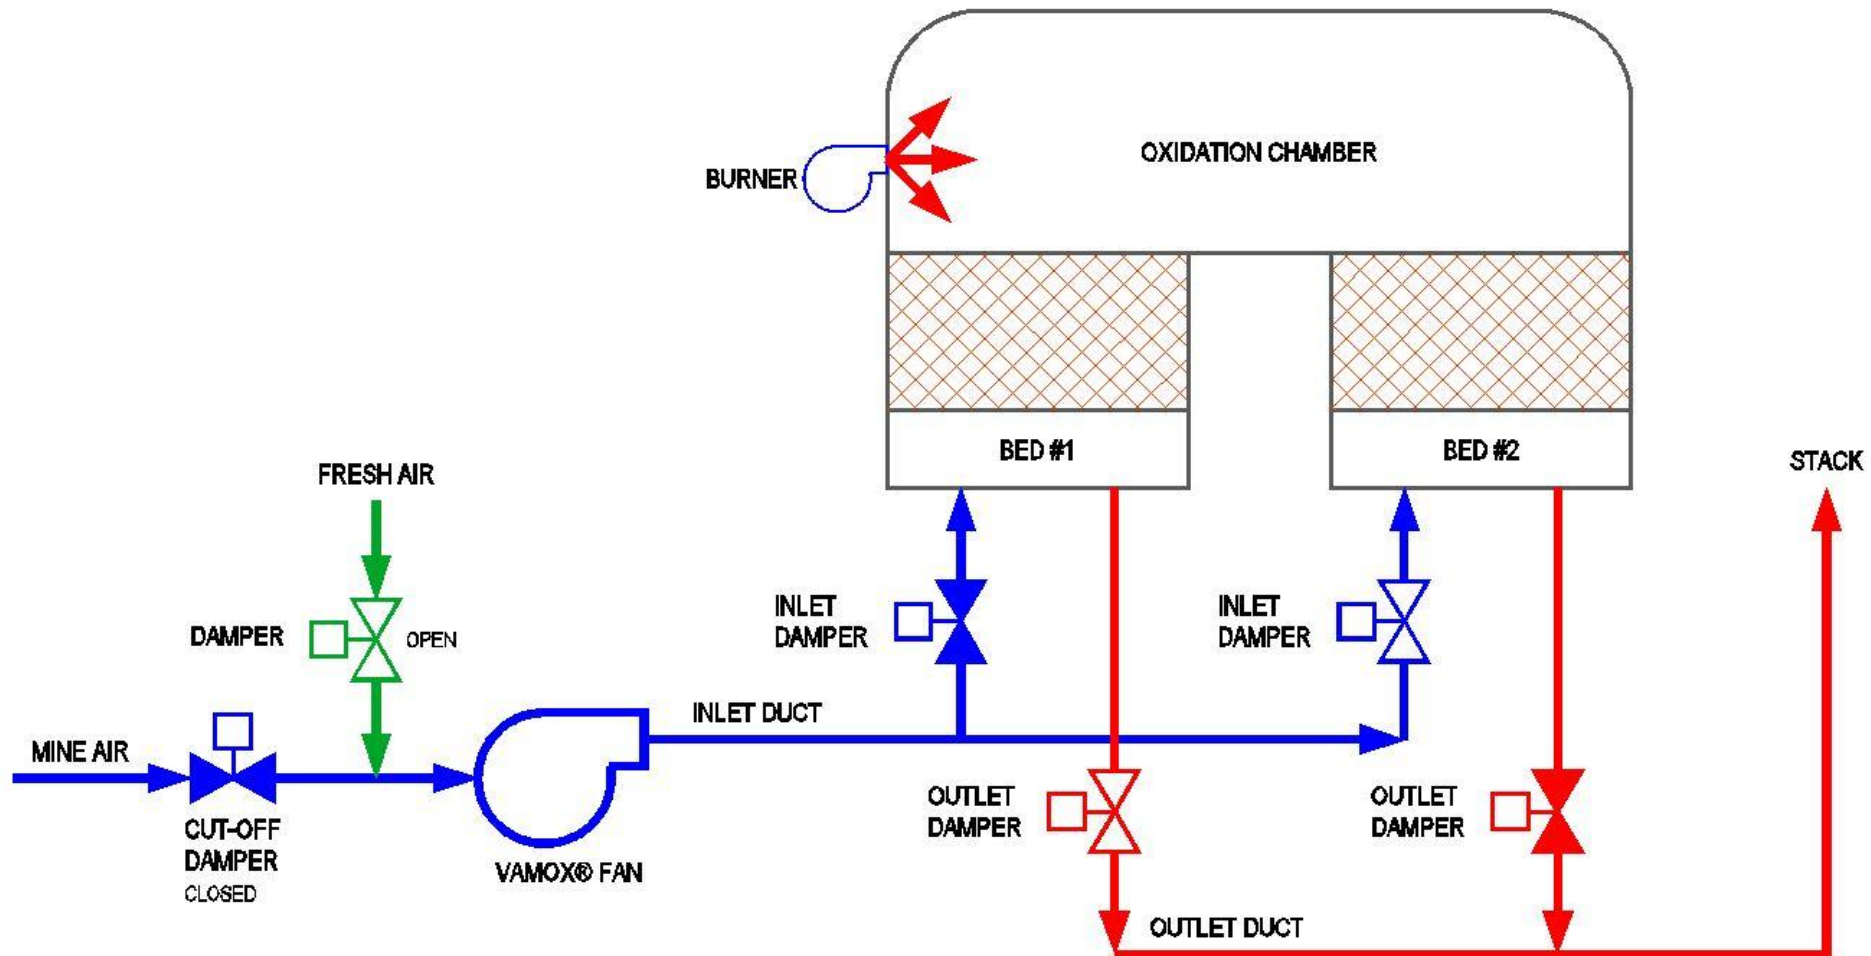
OXIDATION CHAMBER

BURNER

BED #1

BED #2

STACK

FRESH AIR

DAMPER

OPEN

INLET DAMPER

INLET DAMPER

INLET DUCT

MINE AIR

CUT-OFF DAMPER
CLOSED

VAMOX® FAN

OUTLET DAMPER

OUTLET DAMPER

OUTLET DUCT